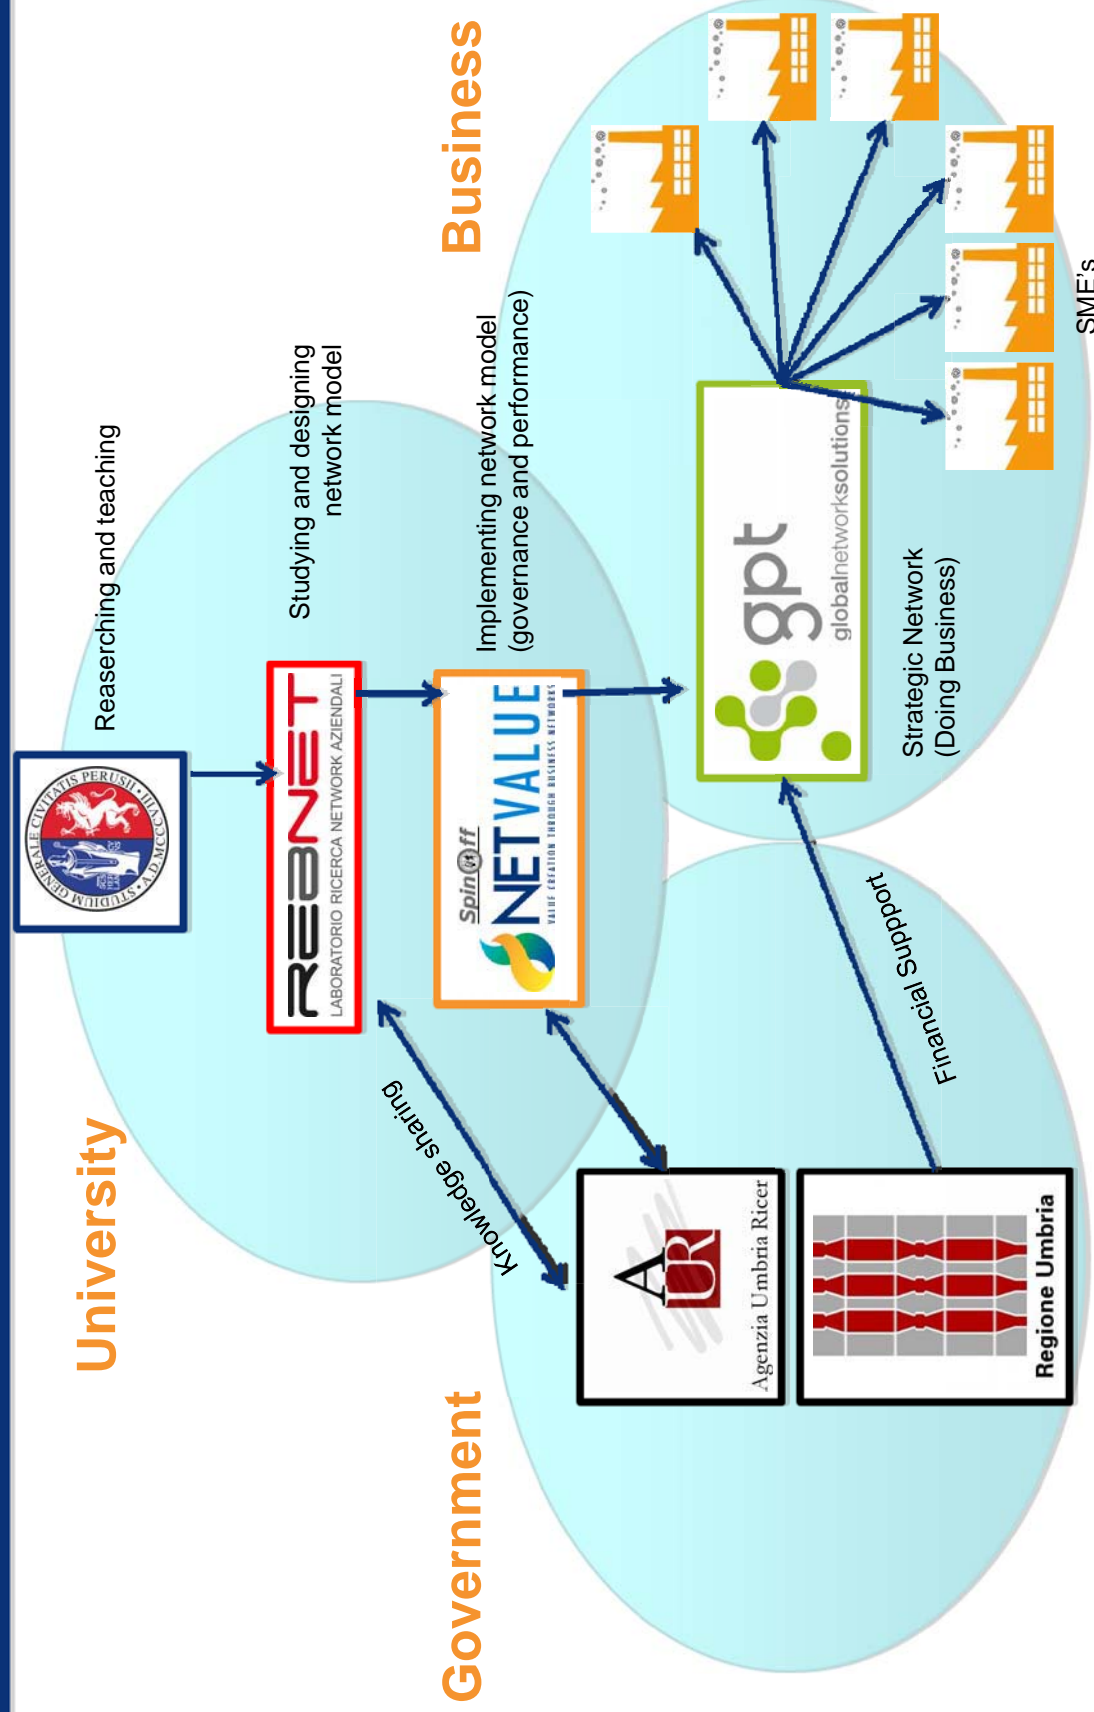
University

Business

Government

STUDIUM GENERALE CIVITATIS PERUSII A.D. MCCCVIII

Reaserching and teaching

REBNET
LABORATORIO RICERCA NETWORK AZIENDALI

Studying and designing network model

Spin Off
NETVALUE
VALUE CREATION THROUGH BUSINESS NETWORKS

Implementing network model (governance and performance)

gpt
globalnetworksolutions

Strategic Network (Doing Business)

SME's

Knowledge sharing

Financial Support

AUR
Agenzia Umbria Ricer

Regione Umbria